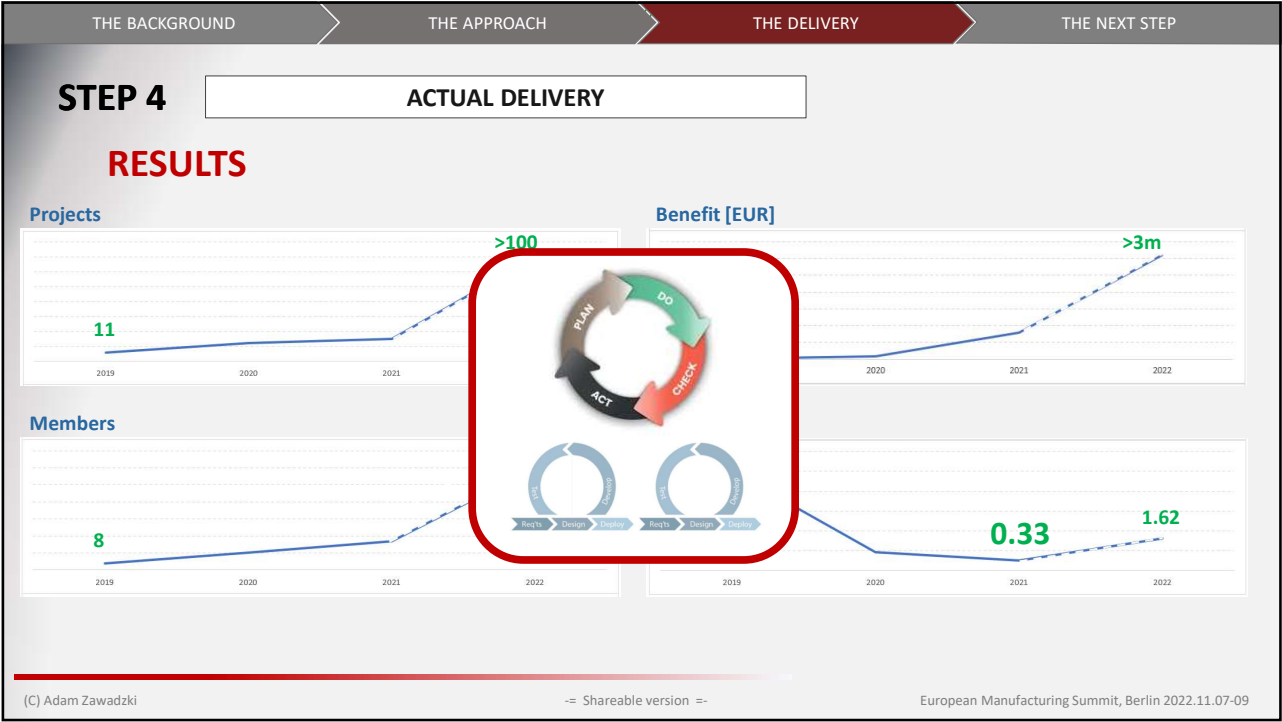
THE BACKGROUND THE APPROACH THE DELIVERY THE NEXT STEP

STEP 4

ACTUAL DELIVERY

RESULTS

Projects

>100

11

2019 2020 2021

Benefit [EUR]

>3m

2020 2021 2022

Members

8

2019 2020 2021 2022

PLAN DO CHECK ACT

Test Develop Req'ts Design Deploy

Test Develop Req'ts Design Deploy

0.33

1.62

2019 2020 2021 2022

(C) Adam Zawadzki

-= Shareable version =-

European Manufacturing Summit, Berlin 2022.11.07-09